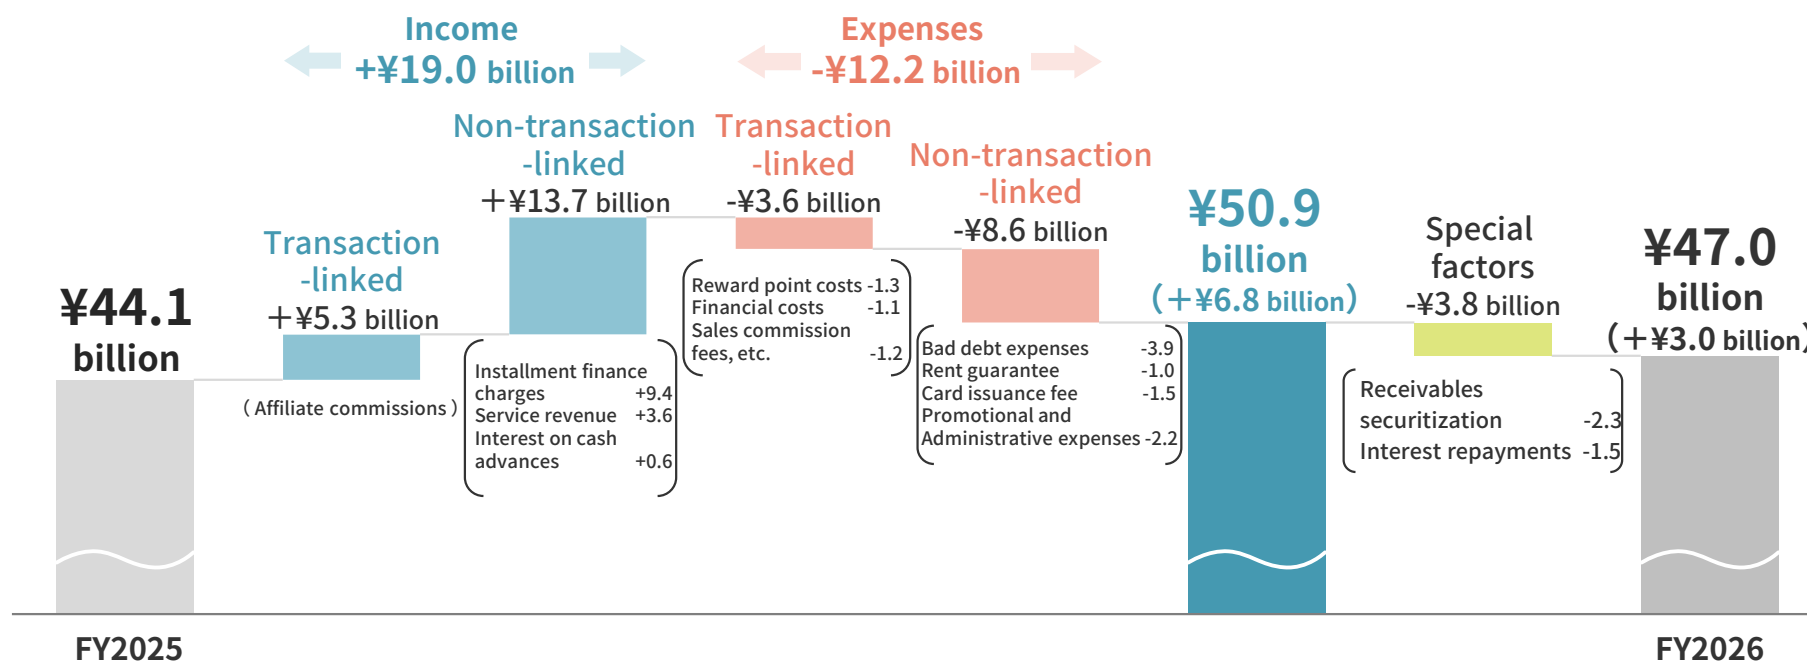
Income
+¥19.0 billion

Expenses
-¥12.2 billion

¥44.1 billion

Transaction-linked
+¥5.3 billion
( Affiliate commissions )

Non-transaction-linked
+¥13.7 billion

Installment finance charges +9.4
Service revenue +3.6
Interest on cash advances +0.6

Transaction-linked
-¥3.6 billion

Reward point costs -1.3
Financial costs -1.1
Sales commission fees, etc. -1.2

Non-transaction-linked
-¥8.6 billion

Bad debt expenses -3.9
Rent guarantee -1.0
Card issuance fee -1.5
Promotional and Administrative expenses -2.2

¥50.9 billion
(+¥6.8 billion)

Special factors
-¥3.8 billion

Receivables securitization -2.3
Interest repayments -1.5

¥47.0 billion
(+¥3.0 billion)

FY2025

FY2026